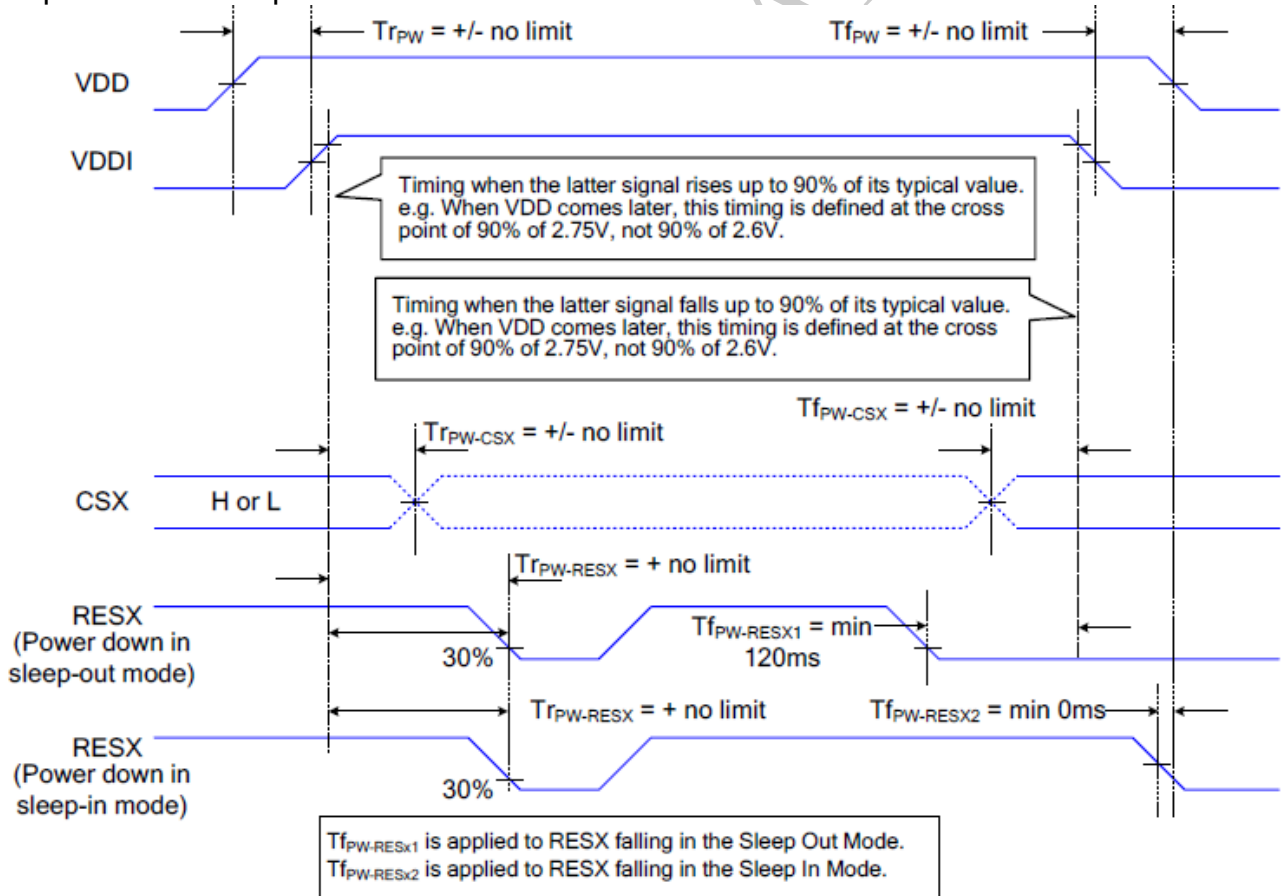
$Tr_{PW}$ = +/- no limit

$Tf_{PW}$ = +/- no limit

VDD

VDDI

Timing when the latter signal rises up to 90% of its typical value. e.g. When VDD comes later, this timing is defined at the cross point of 90% of 2.75V, not 90% of 2.6V.

Timing when the latter signal falls up to 90% of its typical value. e.g. When VDD comes later, this timing is defined at the cross point of 90% of 2.75V, not 90% of 2.6V.

$Tf_{PW-CSX}$ = +/- no limit

$Tr_{PW-CSX}$ = +/- no limit

CSX H or L

$Tr_{PW-RESX}$ = + no limit

RESX (Power down in sleep-out mode)

$Tf_{PW-RESX1}$ = min 120ms

30%

$Tr_{PW-RESX}$ = + no limit

$Tf_{PW-RESX2}$ = min 0ms

RESX (Power down in sleep-in mode)

30%

$Tf_{PW-RESx1}$ is applied to RESX falling in the Sleep Out Mode.
$Tf_{PW-RESx2}$ is applied to RESX falling in the Sleep In Mode.